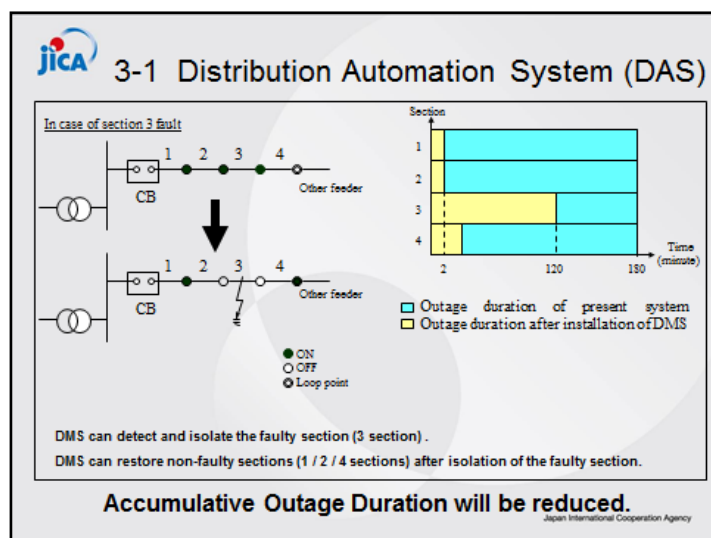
JICA 3-1 Distribution Automation System (DAS)

In case of section 3 fault

CB

1 2 3 4

Other feeder

CB

1 2 3 4

Other feeder

ON
OFF
Loop point

Section

1
2
3
4

2 120 180

Time (minute)

Outage duration of present system
Outage duration after installation of DMS

DMS can detect and isolate the faulty section (3 section) .

DMS can restore non-faulty sections (1 / 2 / 4 sections) after isolation of the faulty section.

Accumulative Outage Duration will be reduced.

Japan International Cooperation Agency